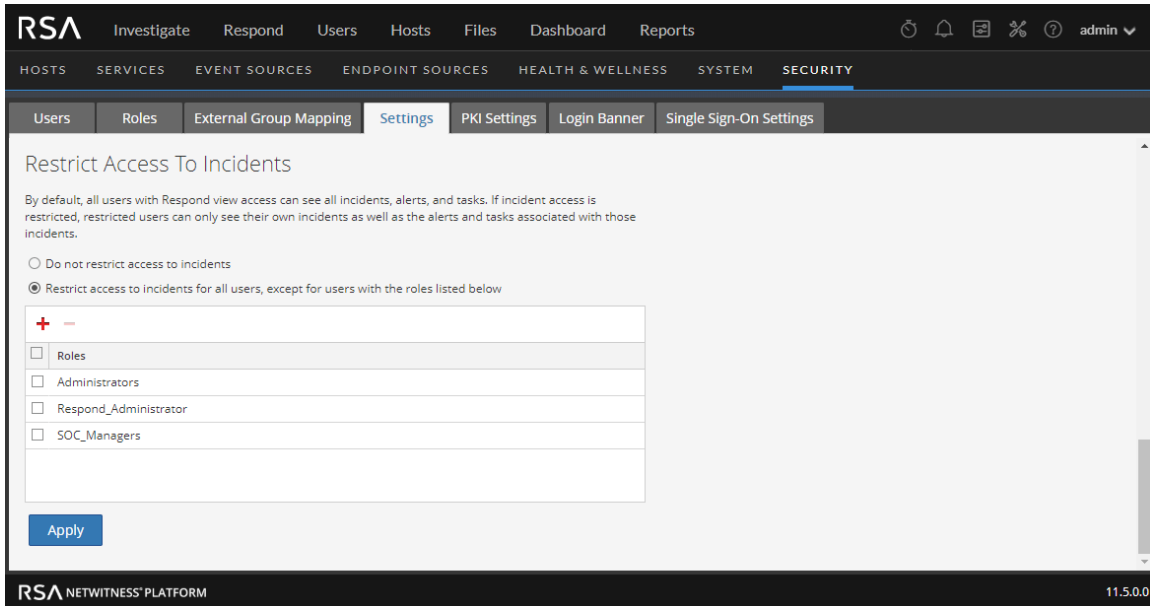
RSA Investigate Respond Users Hosts Files Dashboard Reports admin

HOSTS SERVICES EVENT SOURCES ENDPOINT SOURCES HEALTH & WELLNESS SYSTEM SECURITY

Users Roles External Group Mapping Settings PKI Settings Login Banner Single Sign-On Settings

Restrict Access To Incidents

By default, all users with Respond view access can see all incidents, alerts, and tasks. If incident access is restricted, restricted users can only see their own incidents as well as the alerts and tasks associated with those incidents.

Do not restrict access to incidents

Restrict access to incidents for all users, except for users with the roles listed below

+ −

| Roles |
|---|
| Administrators |
| Respond_Administrator |
| SOC_Managers |

Apply

RSA NETWITNESS® PLATFORM 11.5.0.0